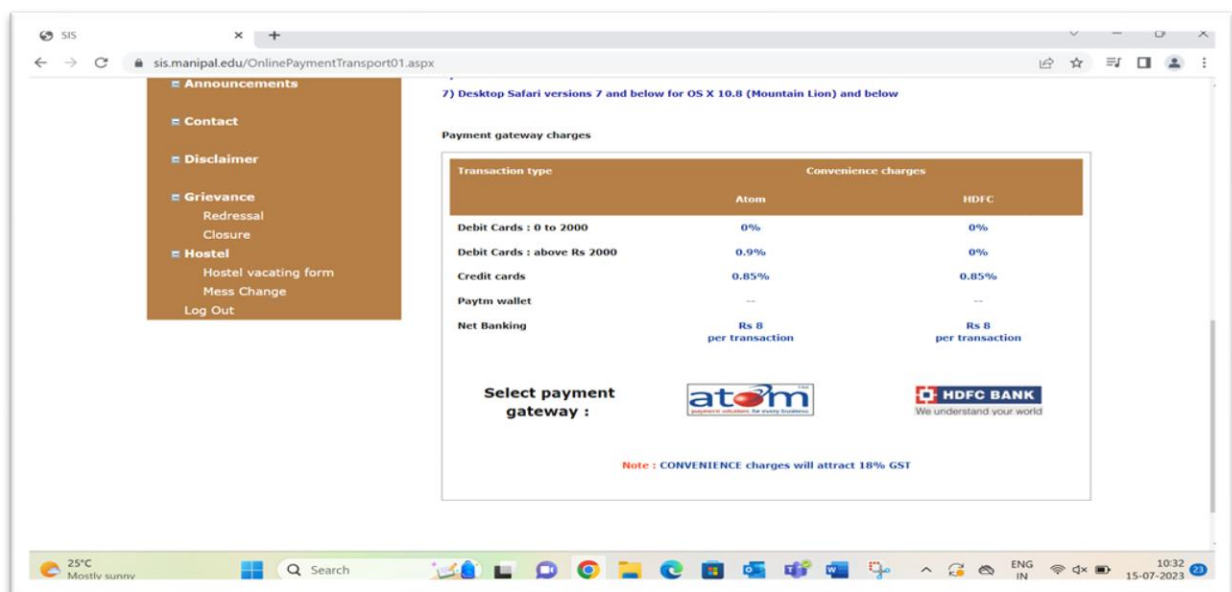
SIS

sis.manipal.edu/OnlinePaymentTransport01.aspx

Announcements

Contact

Disclaimer

Grievance
Redressal
Closure

Hostel
Hostel vacating form
Mess Change
Log Out

7) Desktop Safari versions 7 and below for OS X 10.8 (Mountain Lion) and below

Payment gateway charges

| Transaction type | Convenience charges | |
|---|---|---|
| | Atom | HDFC |
| Debit Cards : 0 to 2000 | 0% | 0% |
| Debit Cards : above Rs 2000 | 0.9% | 0% |
| Credit cards | 0.85% | 0.85% |
| Paytm wallet | -- | -- |
| Net Banking | Rs 8 per transaction | Rs 8 per transaction |

Select payment gateway :

atom payment solution for every business

HDFC BANK We understand your world

Note : CONVENIENCE charges will attract 18% GST

25°C Mostly sunny

Search

ENG IN

10:32 15-07-2023

23